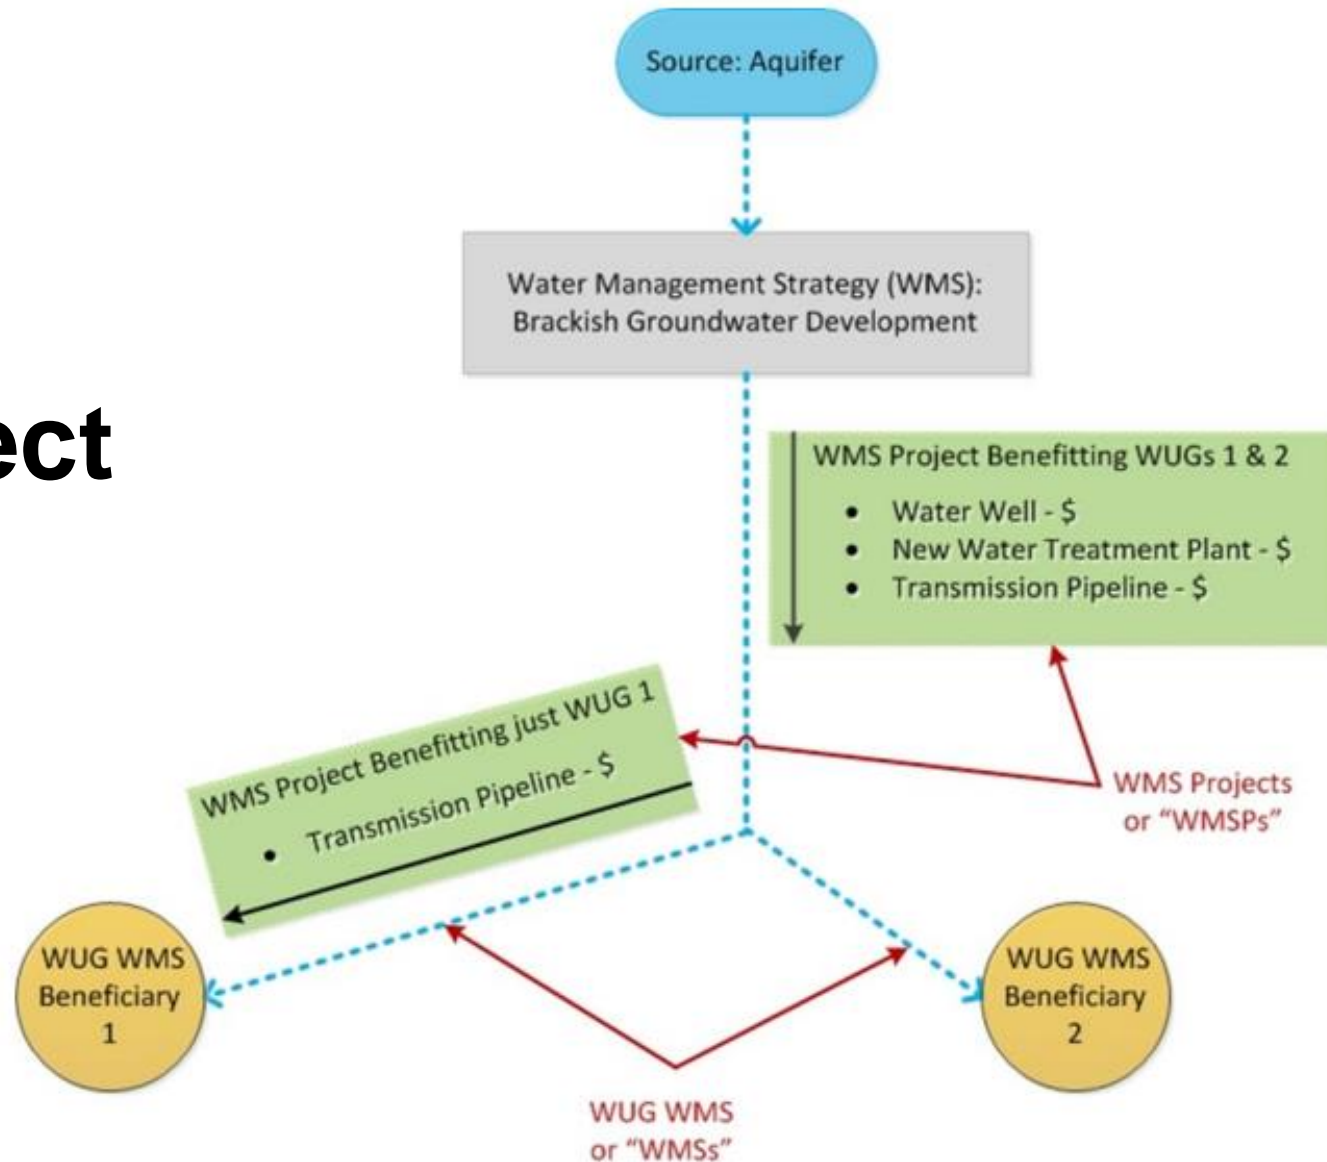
ect

Source: Aquifer

Water Management Strategy (WMS): Brackish Groundwater Development

WMS Project Benefitting WUGs 1 & 2
• Water Well - $
• New Water Treatment Plant - $
• Transmission Pipeline - $

WMS Project Benefitting just WUG 1
• Transmission Pipeline - $

WMS Projects or "WMSPs"

WUG WMS Beneficiary 1

WUG WMS Beneficiary 2

WUG WMS or "WMSs"